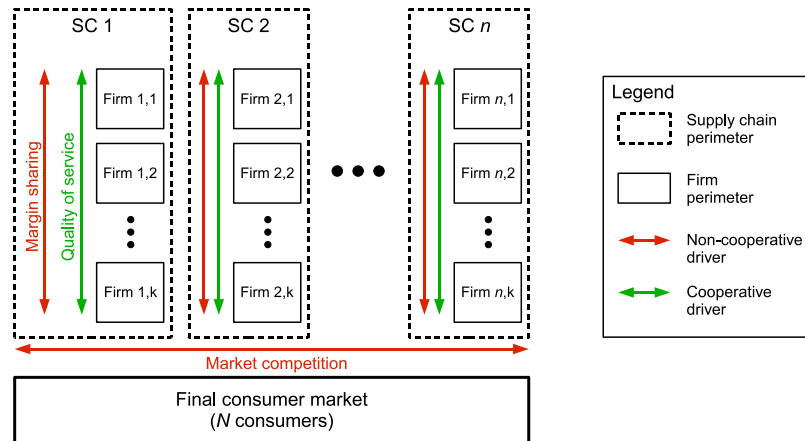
SC 1

Margin sharing

Quality of service

Firm 1,1

Firm 1,2

Firm 1,k

SC 2

Firm 2,1

Firm 2,2

Firm 2,k

SC $n$

Firm $n$,1

Firm $n$,2

Firm $n$,k

Market competition

Final consumer market
($N$ consumers)

Legend

Supply chain perimeter

Firm perimeter

Non-cooperative driver

Cooperative driver